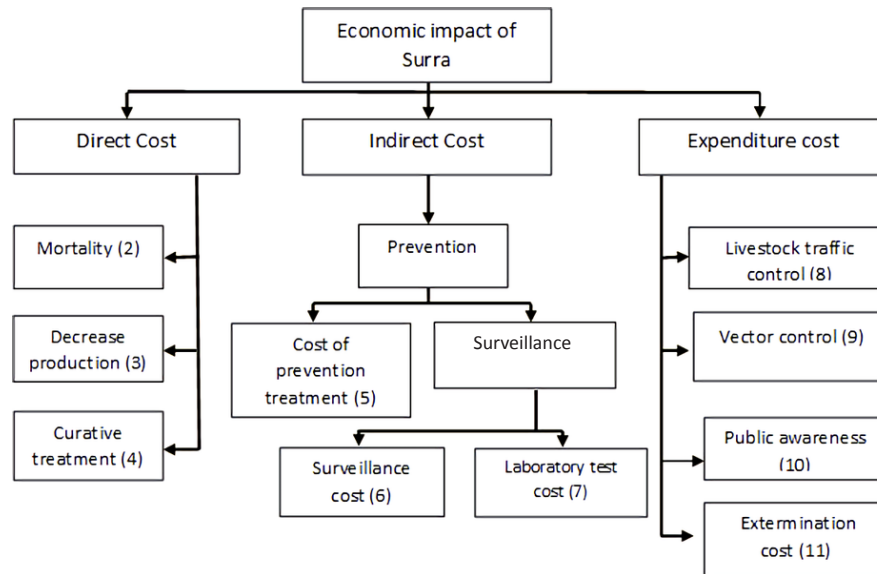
Economic impact of Surra

Direct Cost

Indirect Cost

Expenditure cost

Mortality (2)

Decrease production (3)

Curative treatment (4)

Prevention

Cost of prevention treatment (5)

Surveillance

Surveillance cost (6)

Laboratory test cost (7)

Livestock traffic control (8)

Vector control (9)

Public awareness (10)

Extermination cost (11)